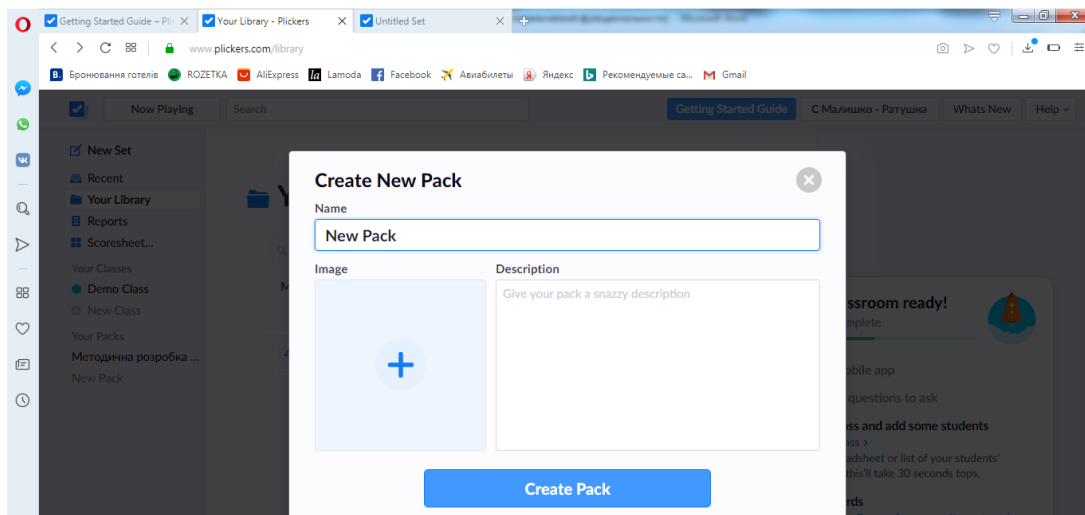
Getting Started Guide – Plic
Your Library - Plickers
Untitled Set

www.plickers.com/library

Бронювання готелів ROZETKA AliExpress Lamoda Facebook Авиабилеты Яндекс Рекомендуемые са... Gmail

Now Playing
Search
Getting Started Guide
С Малишко - Ратушна
Whats New
Help

New Set
Recent
Your Library
Reports
Scoresheet...
Your Classes
Demo Class
New Class
Your Packs
Методична розробка ...
New Pack

Create New Pack
Name
New Pack
Image
Description
Give your pack a snazzy description
Create Pack

ssroom ready!
mplete
obile app
questions to ask
ss and add some students
ss
adsheet or list of your students'
this'll take 30 seconds tops.
rds